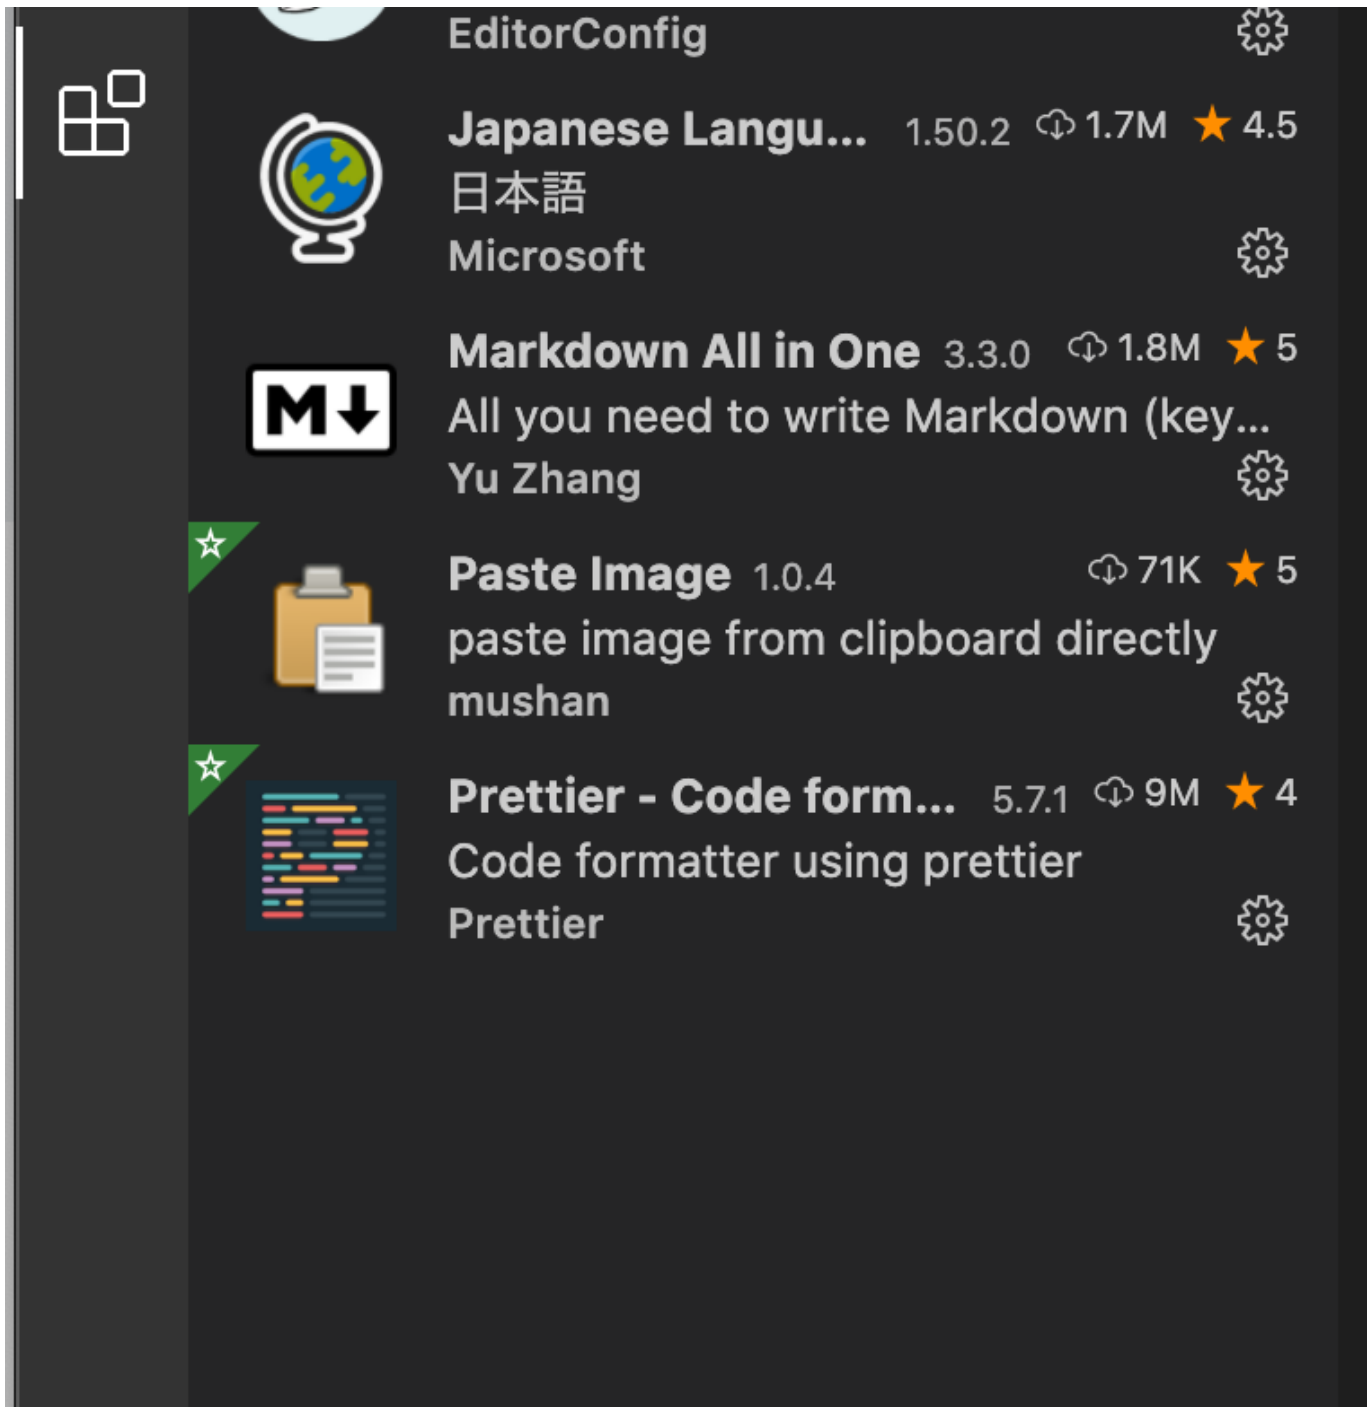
EditorConfig

Japanese Langu... 1.50.2 1.7M ★ 4.5
日本語
Microsoft

Markdown All in One 3.3.0 1.8M ★ 5
All you need to write Markdown (key...
Yu Zhang

Paste Image 1.0.4 71K ★ 5
paste image from clipboard directly
mushan

Prettier - Code form... 5.7.1 9M ★ 4
Code formatter using prettier
Prettier